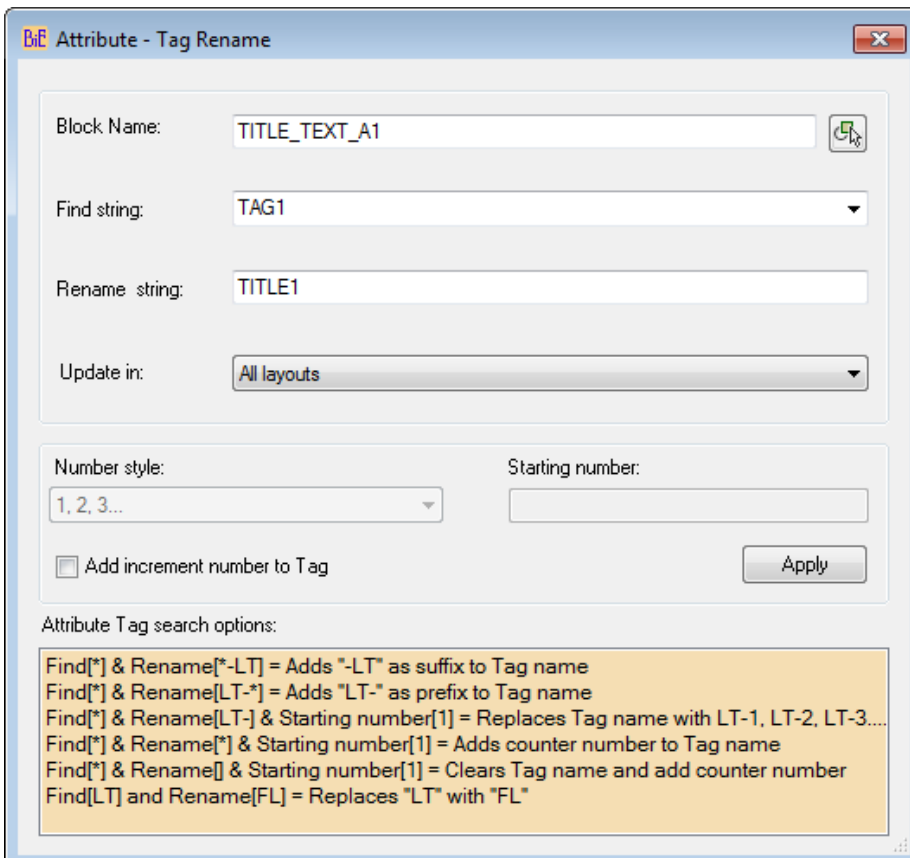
BiE Attribute - Tag Rename

Block Name: TITLE_TEXT_A1

Find string: TAG1

Rename string: TITLE1

Update in: All layouts

Number style: 1, 2, 3...

Starting number:

Add increment number to Tag

Apply

Attribute Tag search options:

Find[*] & Rename[*-LT] = Adds "-LT" as suffix to Tag name
Find[*] & Rename[LT-*] = Adds "LT-" as prefix to Tag name
Find[*] & Rename[LT-] & Starting number[1] = Replaces Tag name with LT-1, LT-2, LT-3....
Find[*] & Rename[*] & Starting number[1] = Adds counter number to Tag name
Find[*] & Rename[] & Starting number[1] = Clears Tag name and add counter number
Find[LT] and Rename[FL] = Replaces "LT" with "FL"